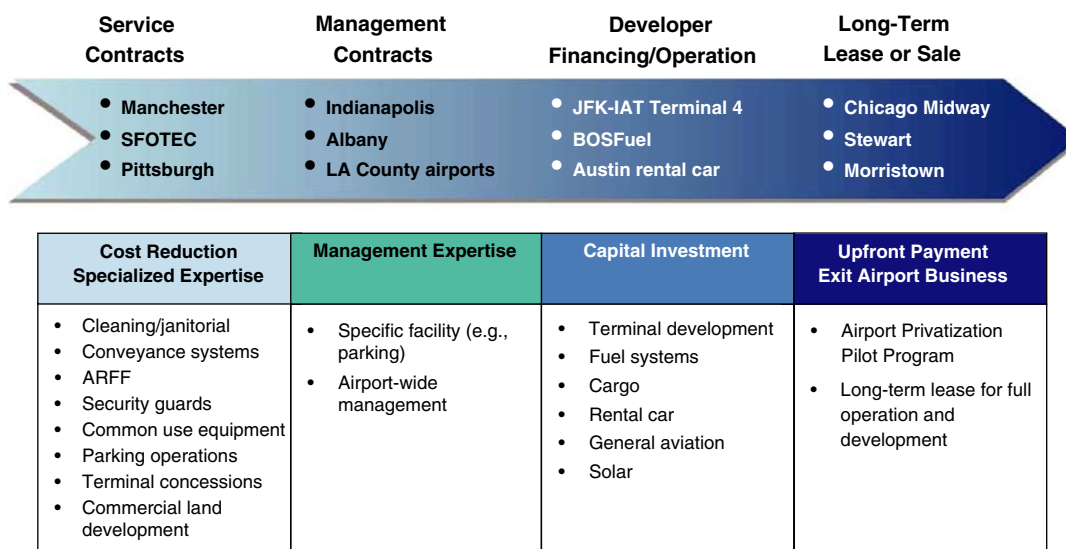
Service Contracts

- Manchester
- SFOTEC
- Pittsburgh

Management Contracts

- Indianapolis
- Albany
- LA County airports

Developer Financing/Operation

- JFK-IAT Terminal 4
- BOSFuel
- Austin rental car

Long-Term Lease or Sale

- Chicago Midway
- Stewart
- Morristown

| Cost Reduction Specialized Expertise | Management Expertise | Capital Investment | Upfront Payment Exit Airport Business |
|---|---|---|---|
| • Cleaning/janitorial • Conveyance systems • ARFF • Security guards • Common use equipment • Parking operations • Terminal concessions • Commercial land development | • Specific facility (e.g., parking) • Airport-wide management | • Terminal development • Fuel systems • Cargo • Rental car • General aviation • Solar | • Airport Privatization Pilot Program • Long-term lease for full operation and development |